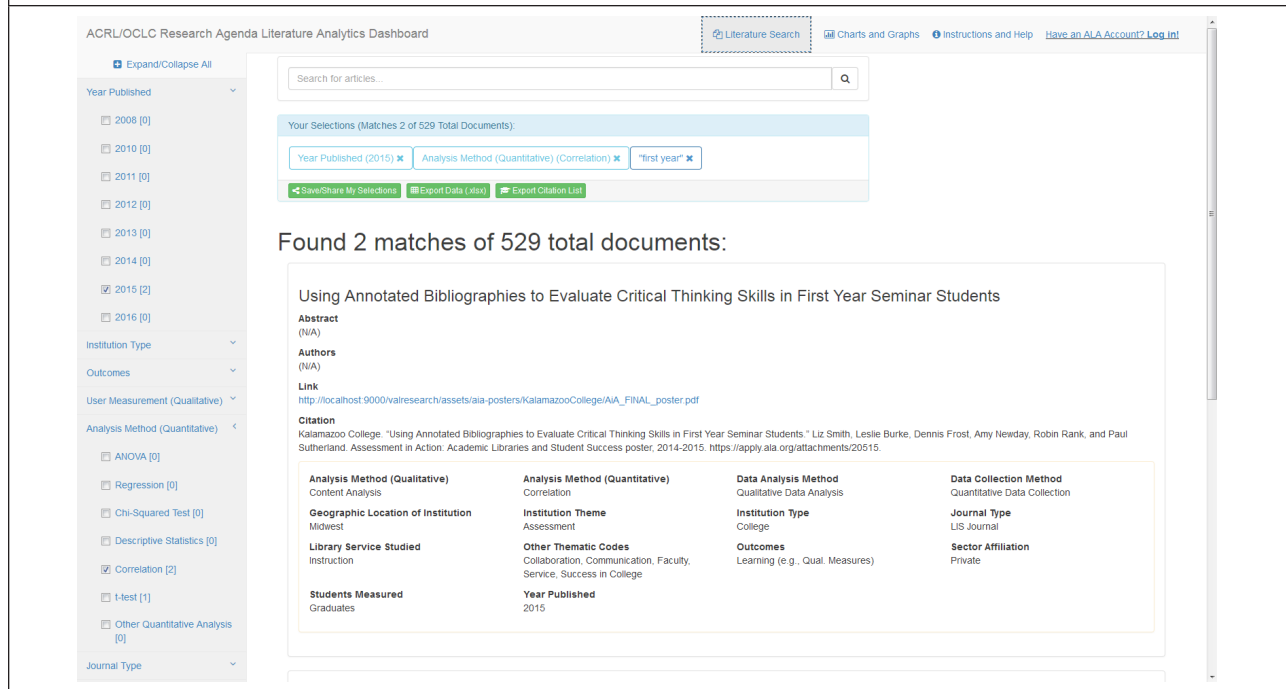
ACRL/OCLC Research Agenda Literature Analytics Dashboard

Literature Search   Charts and Graphs   Instructions and Help   Have an ALA Account? Log in!

Expand/Collapse All

Year Published

2008 [0]

2010 [0]

2011 [0]

2012 [0]

2013 [0]

2014 [0]

2015 [2]

2016 [0]

Institution Type

Outcomes

User Measurement (Qualitative)

Analysis Method (Quantitative)

ANOVA [0]

Regression [0]

Chi-Squared Test [0]

Descriptive Statistics [0]

Correlation [2]

t-test [1]

Other Quantitative Analysis [0]

Journal Type

Search for articles...

Your Selections (Matches 2 of 529 Total Documents):

Year Published (2015) ✖   Analysis Method (Quantitative) (Correlation) ✖   "first year" ✖

Save/Share My Selections   Export Data (.xlsx)   Export Citation List

Found 2 matches of 529 total documents:

Using Annotated Bibliographies to Evaluate Critical Thinking Skills in First Year Seminar Students

Abstract
(N/A)

Authors
(N/A)

Link
http://localhost:9000/valresearch/assets/aia-posters/KalamazooCollege/AiA_FINAL_poster.pdf

Citation
Kalamazoo College. "Using Annotated Bibliographies to Evaluate Critical Thinking Skills in First Year Seminar Students." Liz Smith, Leslie Burke, Dennis Frost, Amy Newday, Robin Rank, and Paul Sutherland. Assessment in Action: Academic Libraries and Student Success poster, 2014-2015. https://apply.ala.org/attachments/20515.

Analysis Method (Qualitative)
Content Analysis

Analysis Method (Quantitative)
Correlation

Data Analysis Method
Qualitative Data Analysis

Data Collection Method
Quantitative Data Collection

Geographic Location of Institution
Midwest

Institution Theme
Assessment

Institution Type
College

Journal Type
LIS Journal

Library Service Studied
Instruction

Other Thematic Codes
Collaboration, Communication, Faculty, Service, Success in College

Outcomes
Learning (e.g., Qual. Measures)

Sector Affiliation
Private

Students Measured
Graduates

Year Published
2015